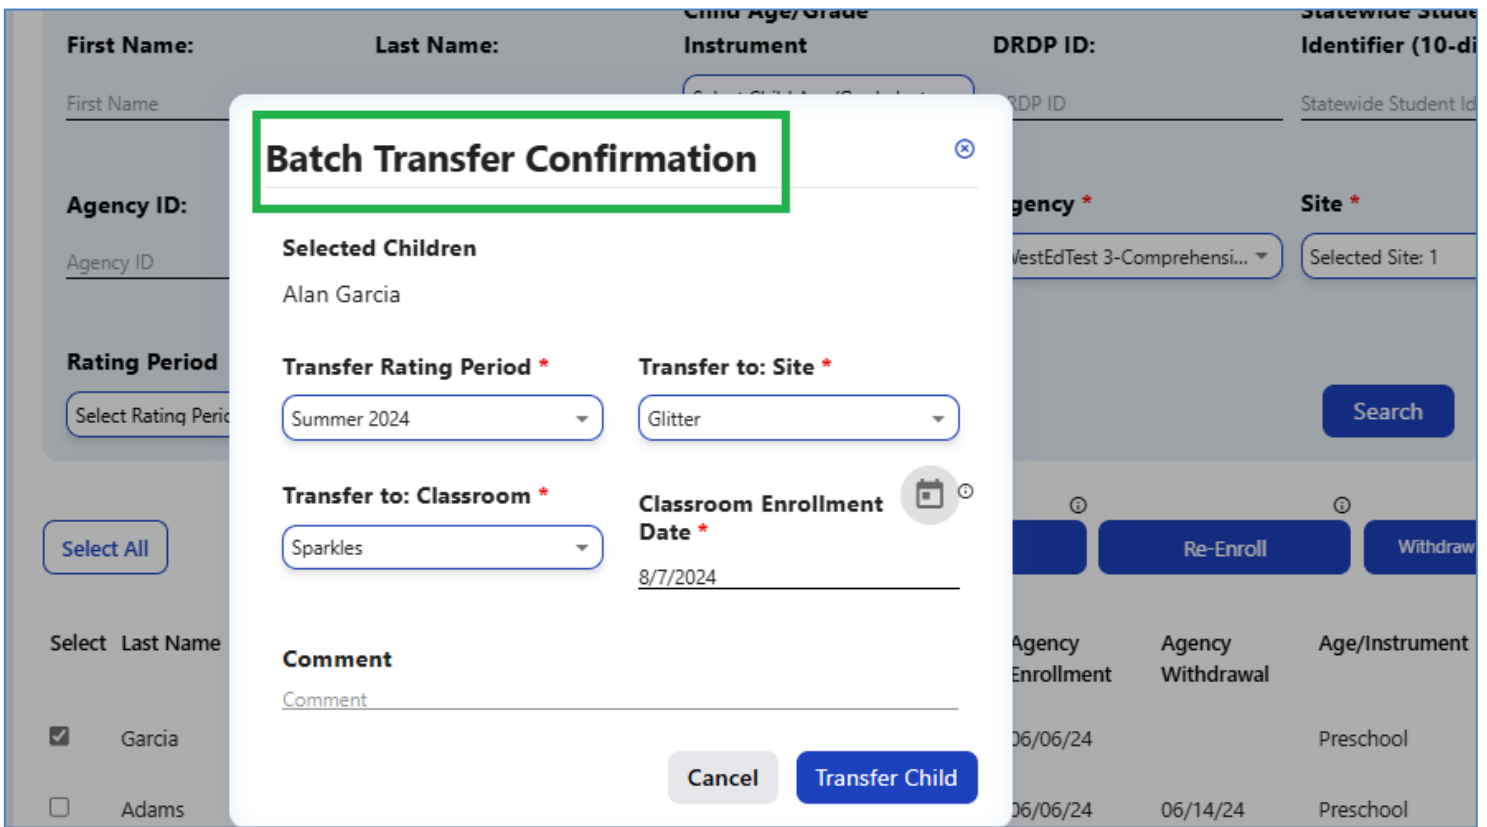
First Name:

First Name

Last Name:

Child Age/Grade Instrument

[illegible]

DRDP ID:

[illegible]DP ID

Statewide Student Identifier (10-di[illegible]

Statewide Student Id

Agency ID:

Agency ID

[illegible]gency *

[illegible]estEdTest 3-Comprehensi...

Site *

Selected Site: 1

Rating Period

Select Rating Peri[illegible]

Search

Select All

Re-Enroll

Withdraw

Select

Last Name

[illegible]gency Enrollment

Agency Withdrawal

Age/Instrument

Garcia

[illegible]6/06/24

Preschool

Adams

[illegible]6/06/24

06/14/24

Preschool

Batch Transfer Confirmation

Selected Children

Alan Garcia

Transfer Rating Period *

Summer 2024

Transfer to: Site *

Glitter

Transfer to: Classroom *

Sparkles

Classroom Enrollment Date *

8/7/2024

Comment

Comment

Cancel

Transfer Child